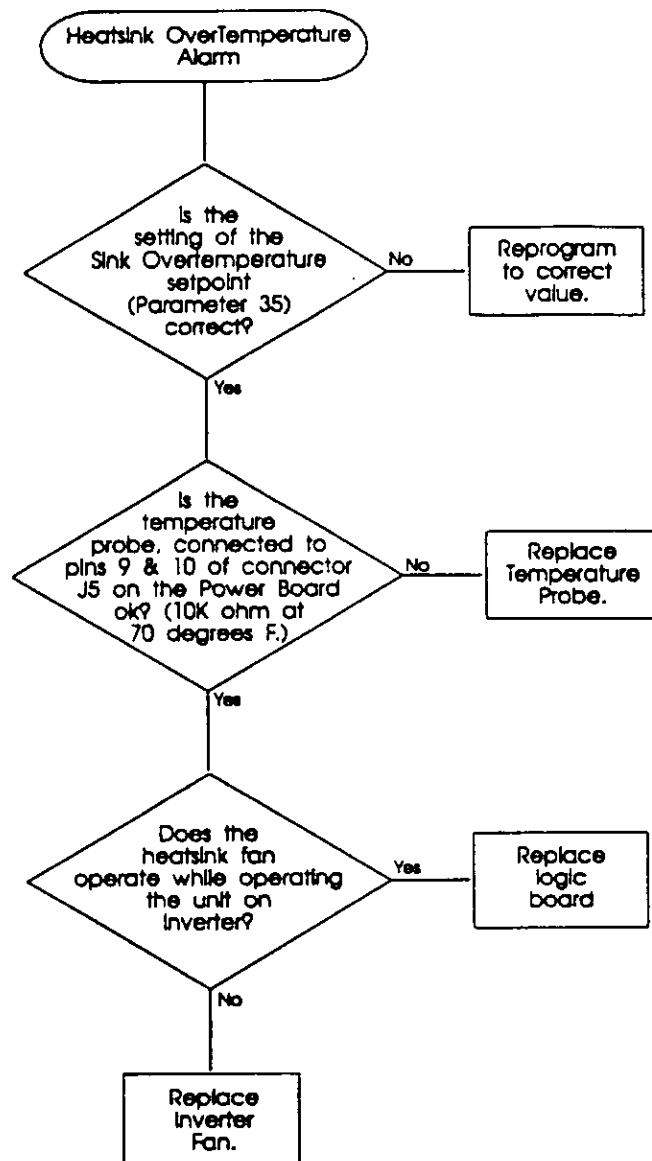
Heatsink OverTemperature Alarm

Is the setting of the Sink Overtemperature setpoint (Parameter 35) correct?

No

Reprogram to correct value.

Yes

Is the temperature probe, connected to pins 9 & 10 of connector J5 on the Power Board ok? (10K ohm at 70 degrees F.)

No

Replace Temperature Probe.

Yes

Does the heatsink fan operate while operating the unit on Inverter?

Yes

Replace logic board

No

Replace Inverter Fan.